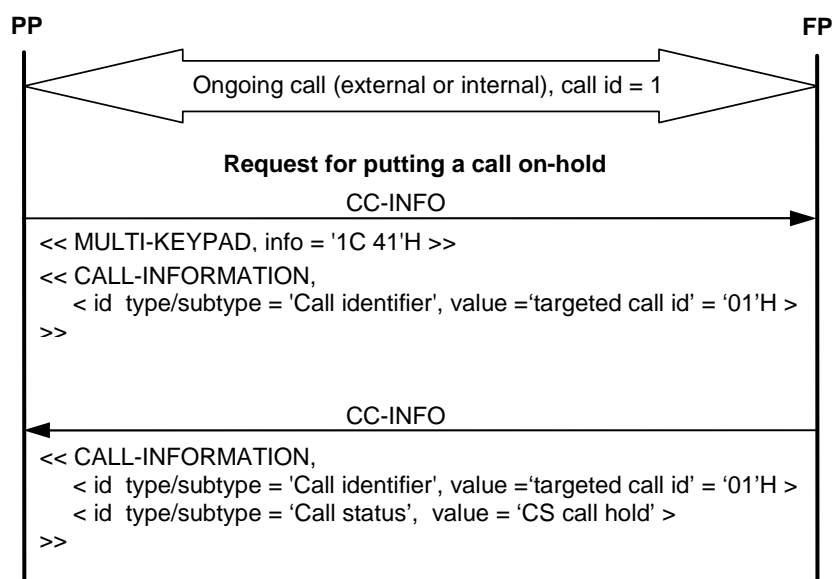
PP

FP

Ongoing call (external or internal), call id = 1

Request for putting a call on-hold

CC-INFO

<< MULTI-KEYPAD, info = '1C 41'H >>
<< CALL-INFORMATION,
< id type/subtype = 'Call identifier', value ='targeted call id' = '01'H >
>>

CC-INFO

<< CALL-INFORMATION,
< id type/subtype = 'Call identifier', value ='targeted call id' = '01'H >
< id type/subtype = 'Call status', value = 'CS call hold' >
>>